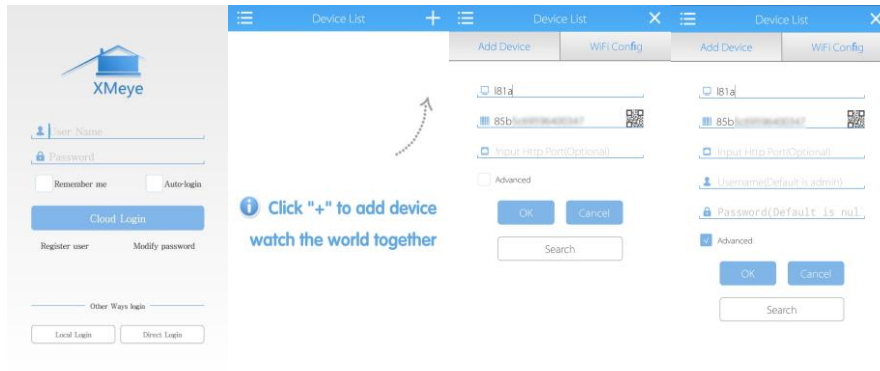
XMeye

User Name

Password

Remember me

Auto-login

Cloud Login

Register user

Modify password

Other Ways login

Local Login

Direct Login

Device List

Click "+" to add device

watch the world together

Device List

Add Device

WiFi Config

l81a

85b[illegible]

Input Http Port(Optional)

Advanced

OK

Cancel

Search

Device List

Add Device

WiFi Config

l81a

85b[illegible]

Input Http Port(Optional)

Username(Default is admin)

Password(Default is nul

Advanced

OK

Cancel

Search